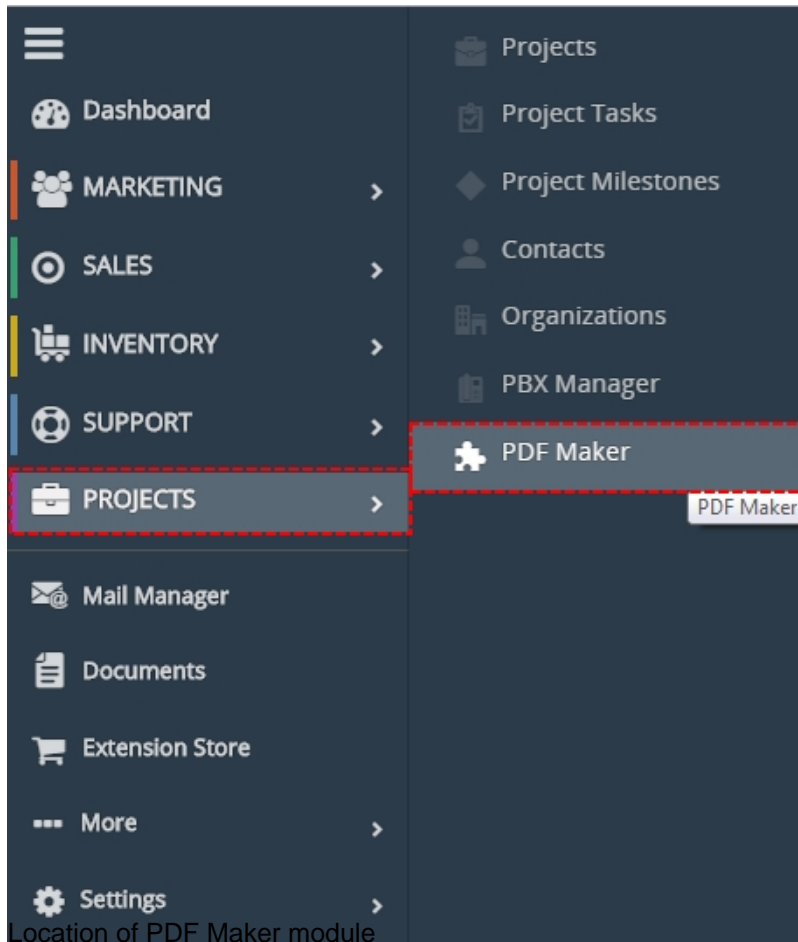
Dashboard
MARKETING
SALES
INVENTORY
SUPPORT
PROJECTS
Mail Manager
Documents
Extension Store
More
Settings

Projects
Project Tasks
Project Milestones
Contacts
Organizations
PBX Manager
PDF Maker
PDF Maker

Location of PDF Maker module